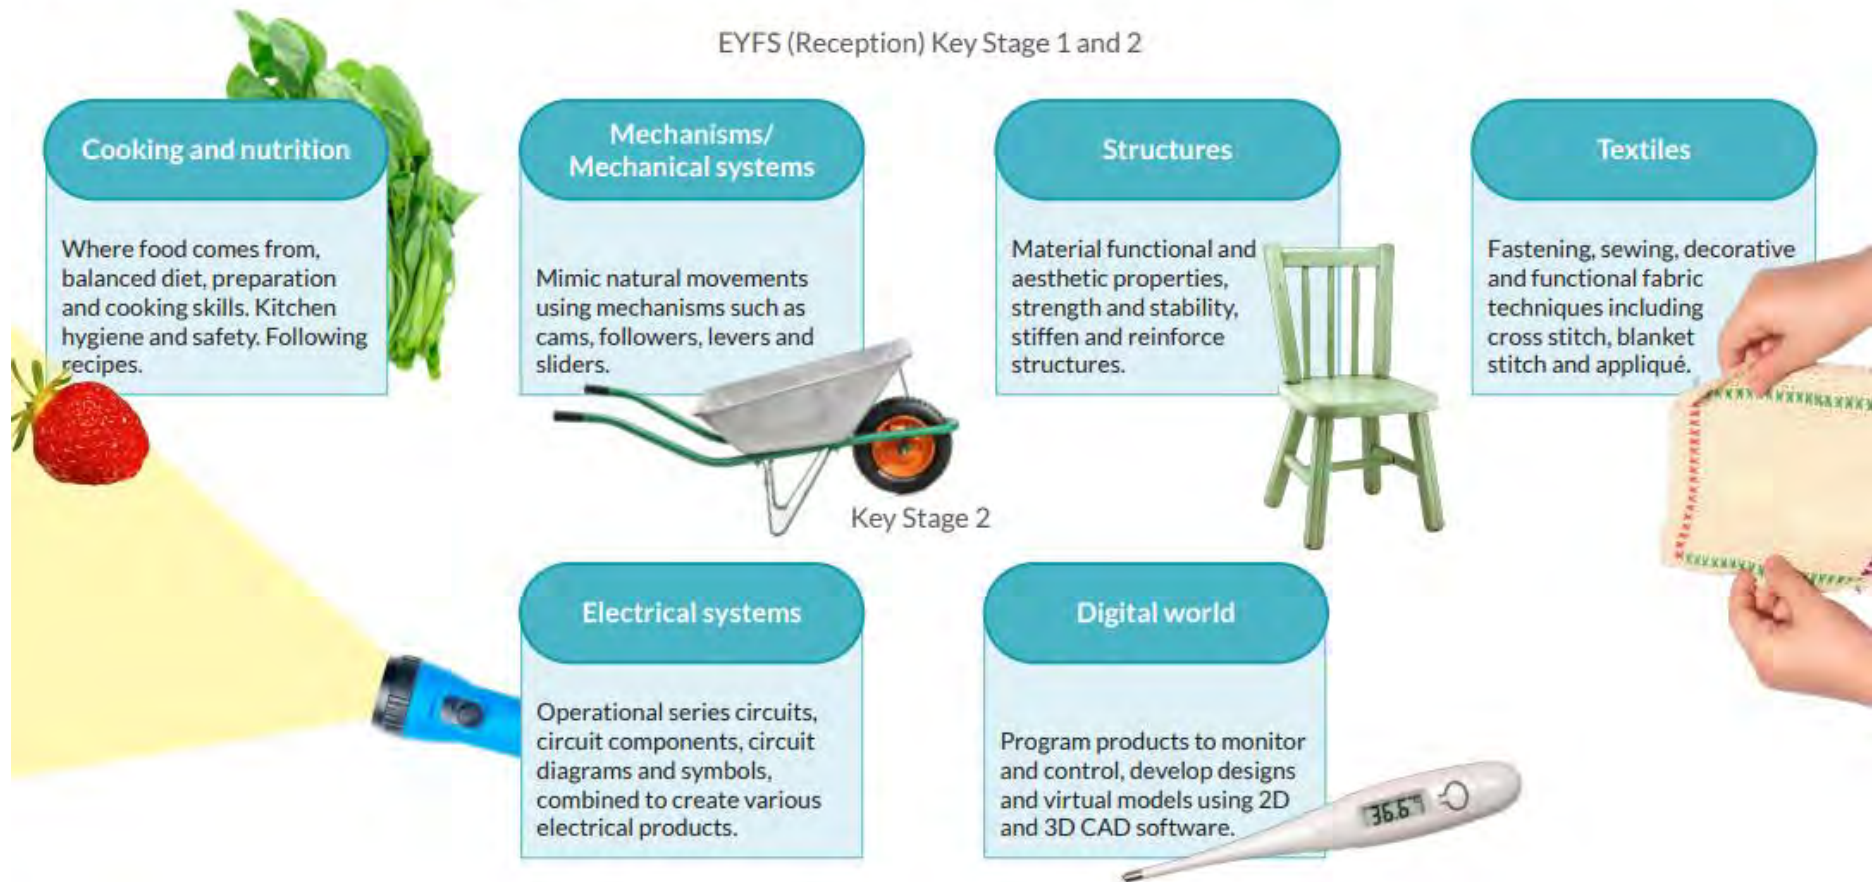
EYFS (Reception) Key Stage 1 and 2

Cooking and nutrition

Where food comes from, balanced diet, preparation and cooking skills. Kitchen hygiene and safety. Following recipes.

Mechanisms/ Mechanical systems

Mimic natural movements using mechanisms such as cams, followers, levers and sliders.

Structures

Material functional and aesthetic properties, strength and stability, stiffen and reinforce structures.

Textiles

Fastening, sewing, decorative and functional fabric techniques including cross stitch, blanket stitch and appliqué.

Key Stage 2

Electrical systems

Operational series circuits, circuit components, circuit diagrams and symbols, combined to create various electrical products.

Digital world

Program products to monitor and control, develop designs and virtual models using 2D and 3D CAD software.

36.6